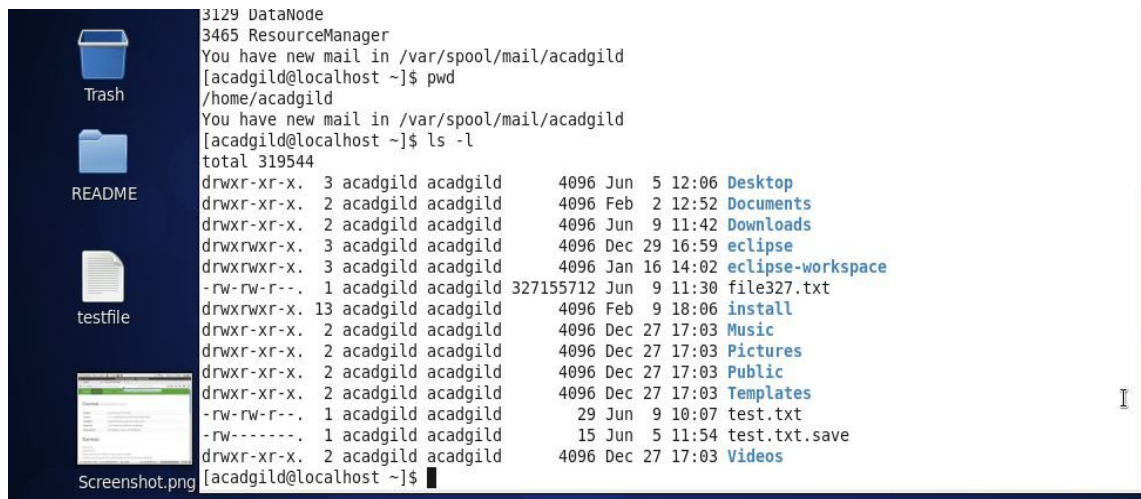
Trash

README

testfile

Screenshot.png

3129 DataNode
3465 ResourceManager
You have new mail in /var/spool/mail/acadgild
[acadgild@localhost ~]$ pwd
/home/acadgild
You have new mail in /var/spool/mail/acadgild
[acadgild@localhost ~]$ ls -l
total 319544
drwxr-xr-x. 3 acadgild acadgild 4096 Jun 5 12:06 Desktop
drwxr-xr-x. 2 acadgild acadgild 4096 Feb 2 12:52 Documents
drwxr-xr-x. 2 acadgild acadgild 4096 Jun 9 11:42 Downloads
drwxrwxr-x. 3 acadgild acadgild 4096 Dec 29 16:59 eclipse
drwxrwxr-x. 3 acadgild acadgild 4096 Jan 16 14:02 eclipse-workspace
-rw-rw-r--. 1 acadgild acadgild 327155712 Jun 9 11:30 file327.txt
drwxrwxr-x. 13 acadgild acadgild 4096 Feb 9 18:06 install
drwxr-xr-x. 2 acadgild acadgild 4096 Dec 27 17:03 Music
drwxr-xr-x. 2 acadgild acadgild 4096 Dec 27 17:03 Pictures
drwxr-xr-x. 2 acadgild acadgild 4096 Dec 27 17:03 Public
drwxr-xr-x. 2 acadgild acadgild 4096 Dec 27 17:03 Templates
-rw-rw-r--. 1 acadgild acadgild 29 Jun 9 10:07 test.txt
-rw-------. 1 acadgild acadgild 15 Jun 5 11:54 test.txt.save
drwxr-xr-x. 2 acadgild acadgild 4096 Dec 27 17:03 Videos
[acadgild@localhost ~]$